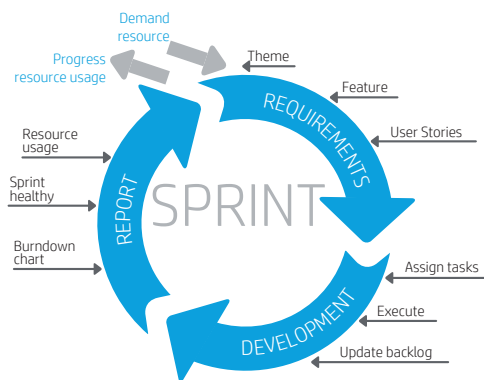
Demand resource

Progress resource usage

Theme

REQUIREMENTS

Feature

User Stories

Resource usage

Sprint healthy

Burndown chart

REPORT

SPRINT

Assign tasks

Execute

DEVELOPMENT

Update backlog